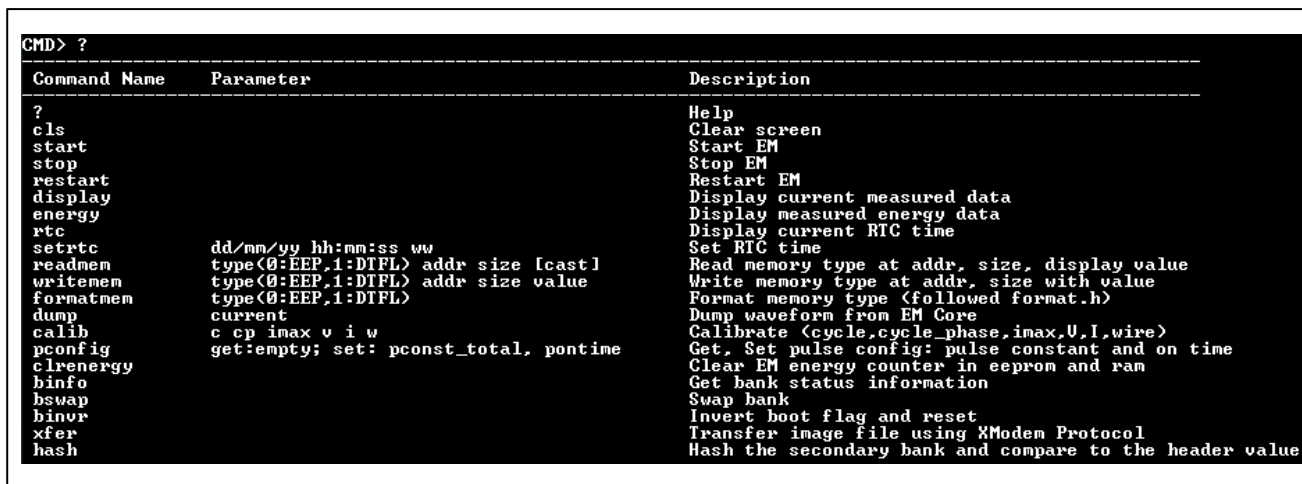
CMD> ?

| Command Name | Parameter | Description |
|---|---|---|
| ? | | Help |
| cls | | Clear screen |
| start | | Start EM |
| stop | | Stop EM |
| restart | | Restart EM |
| display | | Display current measured data |
| energy | | Display measured energy data |
| rtc | | Display current RTC time |
| setrtc | dd/mm/yy hh:mm:ss ww | Set RTC time |
| readmem | type(0:EEP,1:DTFL) addr size [cast] | Read memory type at addr, size, display value |
| writemem | type(0:EEP,1:DTFL) addr size value | Write memory type at addr, size with value |
| formatmem | type(0:EEP,1:DTFL) | Format memory type (followed format.h) |
| dump | current | Dump waveform from EM Core |
| calib | c cp imax v i w | Calibrate (cycle,cycle_phase,imax,V,I,wire) |
| pconfig | get:empty; set: pconst_total, pontime | Get, Set pulse config: pulse constant and on time |
| clrenergy | | Clear EM energy counter in eeprom and ram |
| binfo | | Get bank status information |
| bswap | | Swap bank |
| binvr | | Invert boot flag and reset |
| xfer | | Transfer image file using XModem Protocol |
| hash | | Hash the secondary bank and compare to the header value |